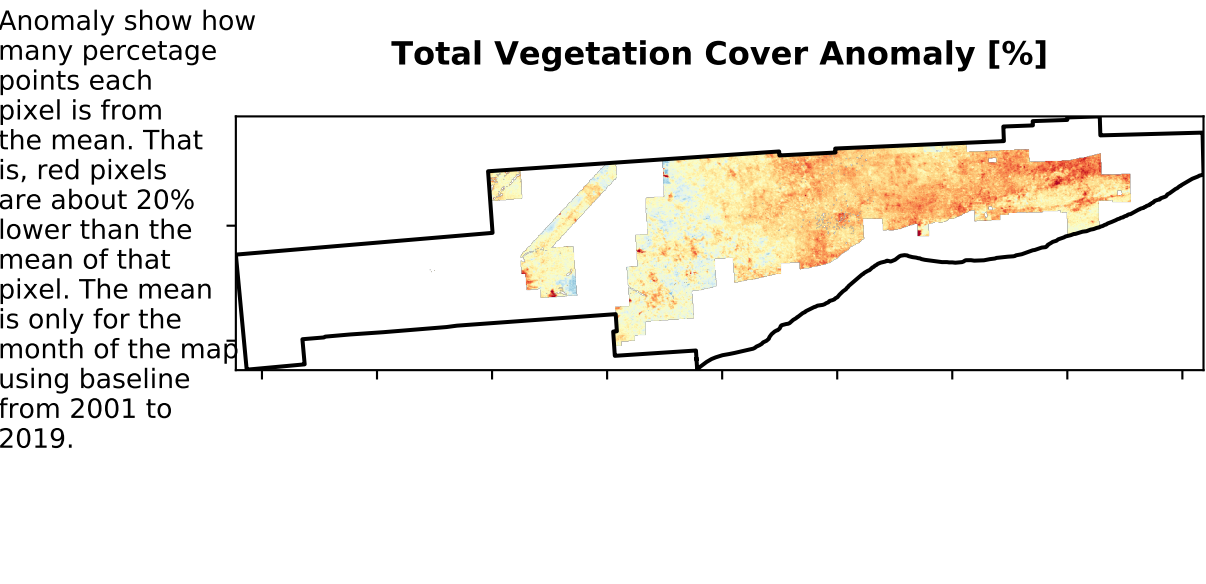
Anomaly show how many percetage points each pixel is from the mean. That is, red pixels are about 20% lower than the mean of that pixel. The mean is only for the month of the map using baseline from 2001 to 2019.

**Total Vegetation Cover Anomaly [%]**